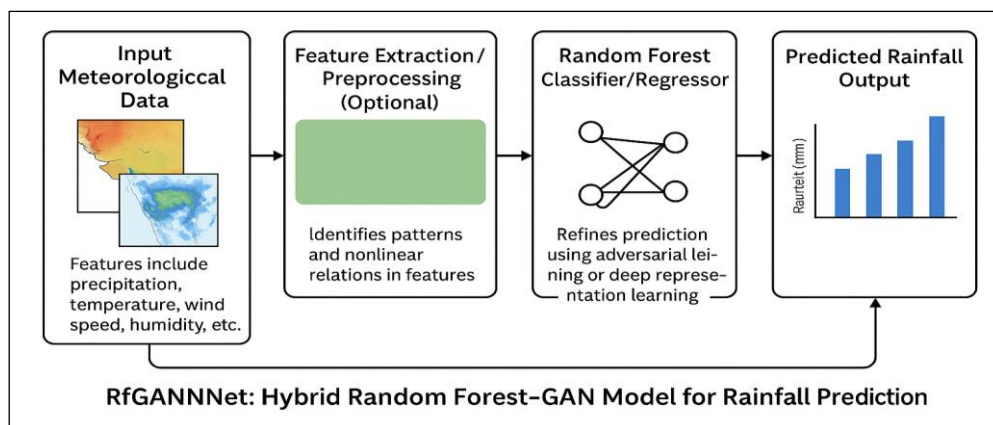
Input Meteorologiccal Data

Features include precipitation, temperature, wind speed, humidity, etc.

Feature Extraction / Preprocessing (Optional)

ldentifies patterns and nonlinear relations in features

Random Forest Classifier/Regressor

Refines prediction using adversarial leining or deep representation learning

Predicted Rainfall Output

Raurteit (mm)

RfGANNNet: Hybrid Random Forest-GAN Model for Rainfall Prediction